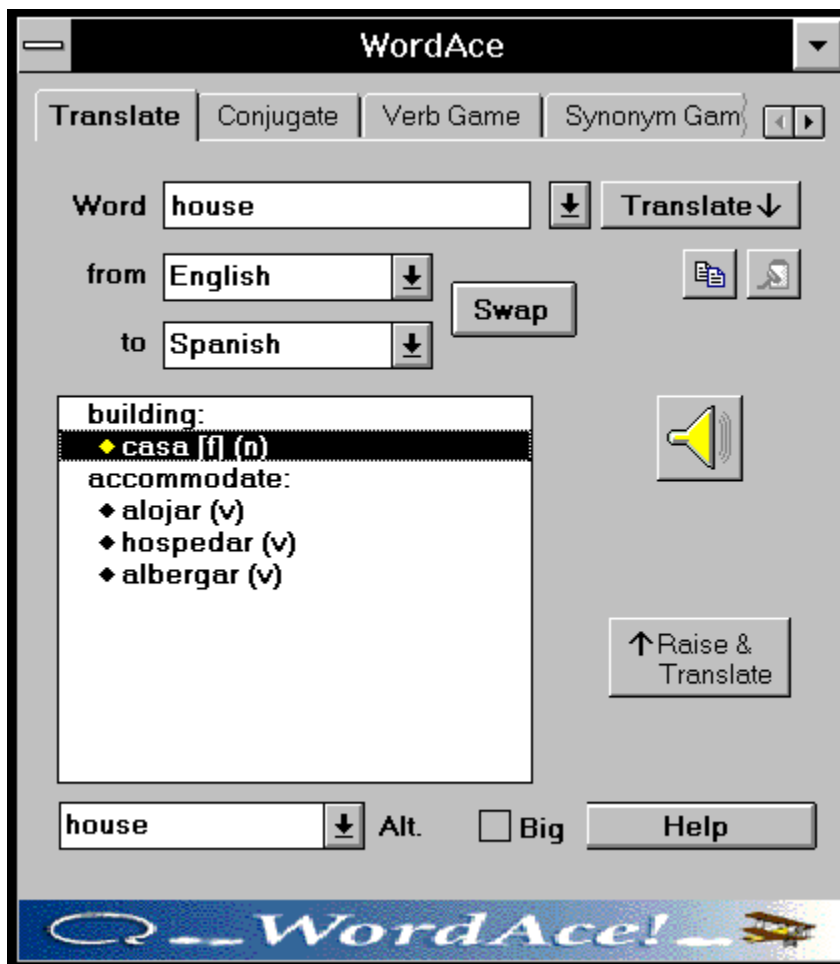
WordAce

Translate | Conjugate | Verb Game | Synonym Gam

Word house

Translate↓

from English

Swap

to Spanish

building:
◆ casa [f] (n)
accommodate:
◆ alojar (v)
◆ hospedar (v)
◆ albergar (v)

↑Raise & Translate

house

Alt.

Big

Help

WordAce!